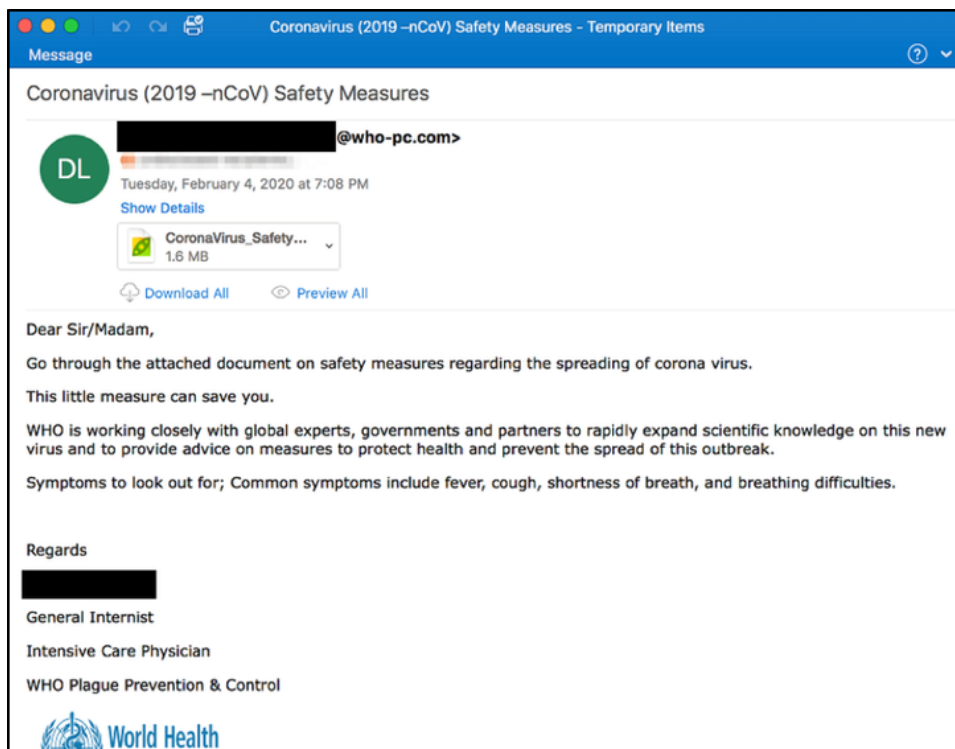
Coronavirus (2019 –nCoV) Safety Measures - Temporary Items

Message

Coronavirus (2019 –nCoV) Safety Measures

DL

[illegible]@who-pc.com>

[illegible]

Tuesday, February 4, 2020 at 7:08 PM

Show Details

CoronaVirus_Safety...
1.6 MB

Download All

Preview All

Dear Sir/Madam,

Go through the attached document on safety measures regarding the spreading of corona virus.

This little measure can save you.

WHO is working closely with global experts, governments and partners to rapidly expand scientific knowledge on this new virus and to provide advice on measures to protect health and prevent the spread of this outbreak.

Symptoms to look out for; Common symptoms include fever, cough, shortness of breath, and breathing difficulties.

Regards

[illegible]

General Internist

Intensive Care Physician

WHO Plague Prevention & Control

World Health